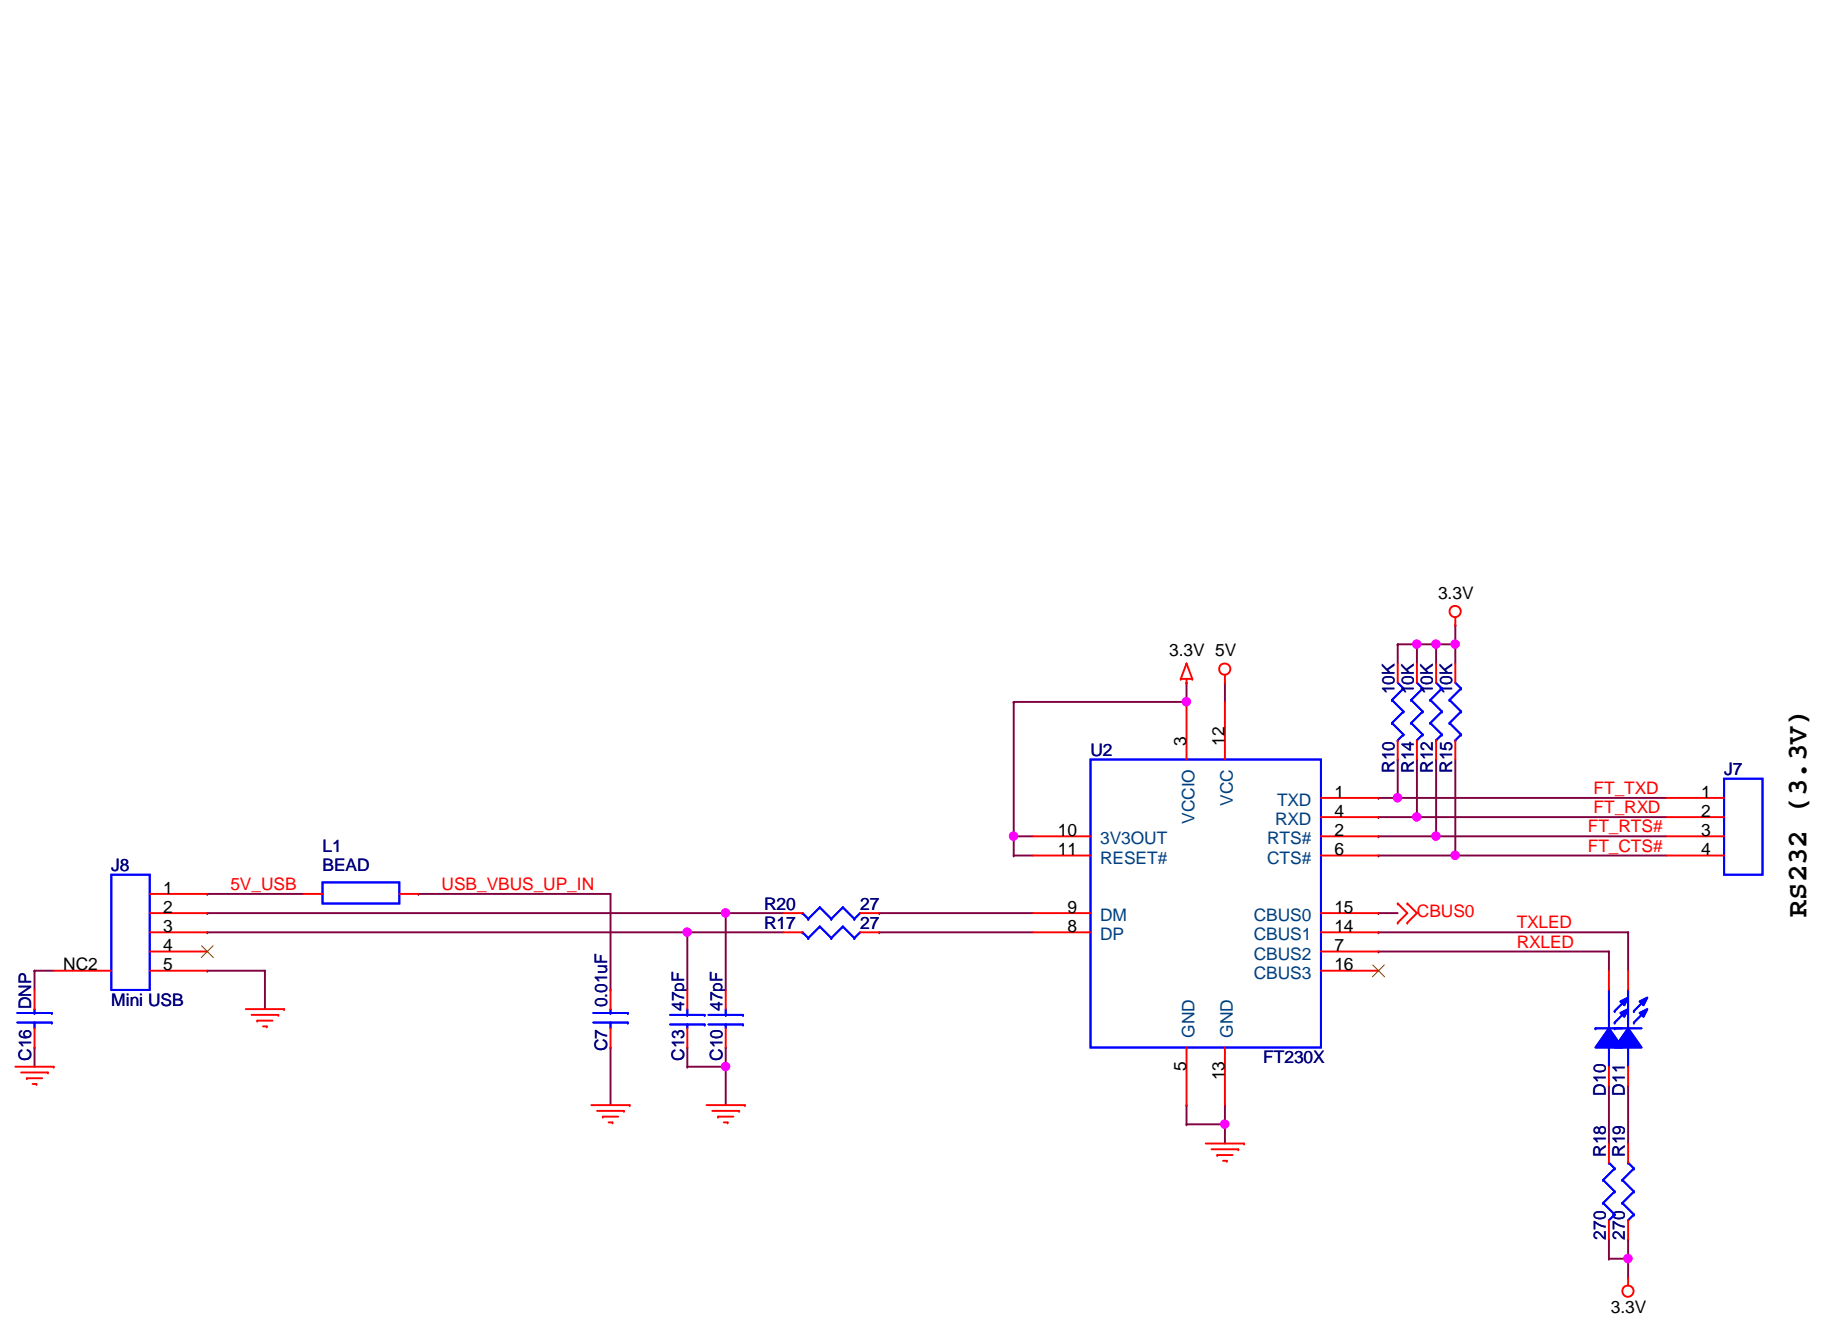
3.3V
3.3V 5V
10K 10K 10K 10K
R10 R14 R12 R15
RS232 (3.3V)
J7
U2
3 12
VCCIO VCC
TXD 1
RXD 4
RTS# 2
CTS# 6
FT_TXD 1
FT_RXD 2
FT_RTS# 3
FT_CTS# 4
10 3V3OUT
11 RESET#
L1
BEAD
J8
1 5V_USB USB_VBUS_UP_IN
2
3
4
5
NC2
Mini USB
DNP
C16
R20 27
R17 27
9 DM
8 DP
CBUS0 15 CBUS0
CBUS1 14 TXLED
CBUS2 7 RXLED
CBUS3 16
0.01uF
C7
47pF
C13
47pF
C10
GND GND
5 13
FT230X
D10 D11
R18 R19
270 270
3.3V